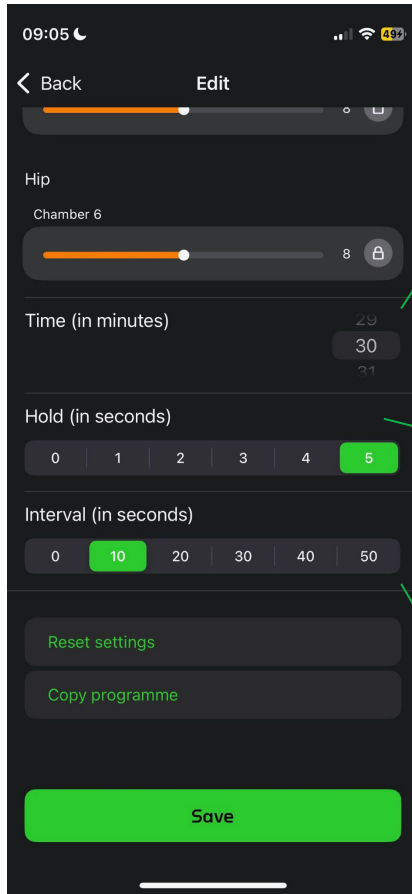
09:05

49

Back

Edit

Hip

Chamber 6

8

Time (in minutes)

29

30

31

Hold (in seconds)

| 0 | 1 | 2 | 3 | 4 | 5 |
|---|---|---|---|---|---|

Interval (in seconds)

| 0 | 10 | 20 | 30 | 40 | 50 |
|---|---|---|---|---|---|

Reset settings

Copy programme

Save